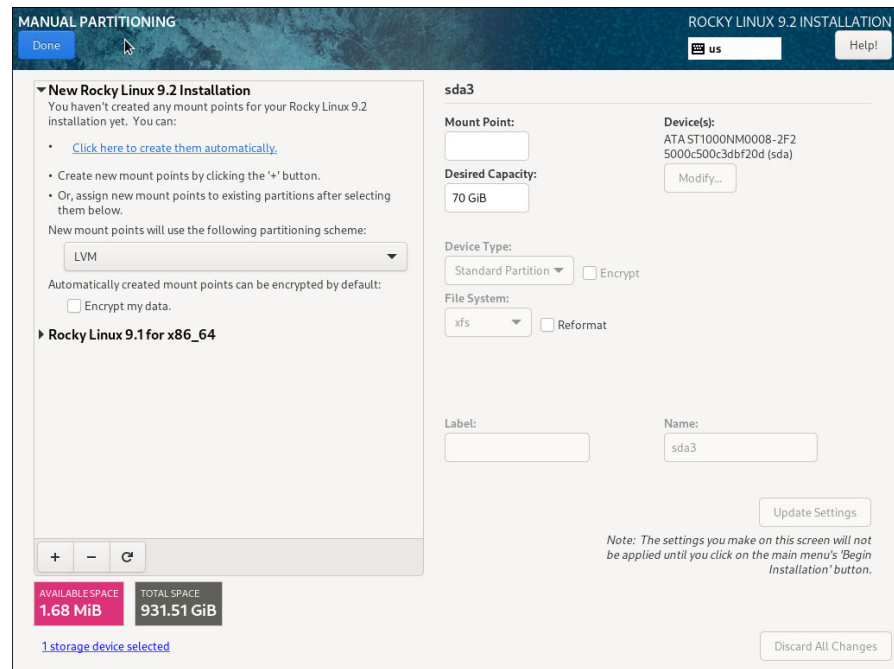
MANUAL PARTITIONING
Done

ROCKY LINUX 9.2 INSTALLATION
us
Help!

▾ New Rocky Linux 9.2 Installation
You haven't created any mount points for your Rocky Linux 9.2 installation yet. You can:

• Click here to create them automatically.

• Create new mount points by clicking the '+' button.
• Or, assign new mount points to existing partitions after selecting them below.

New mount points will use the following partitioning scheme:
LVM

Automatically created mount points can be encrypted by default:
Encrypt my data.

▸ Rocky Linux 9.1 for x86_64

+ − ⟳

AVAILABLE SPACE
1.68 MiB

TOTAL SPACE
931.51 GiB

1 storage device selected

sda3

Mount Point:

Desired Capacity:
70 GiB

Device(s):
ATA ST1000NM0008-2F2 5000c500c3dbf20d (sda)
Modify...

Device Type:
Standard Partition
Encrypt

File System:
xfs
Reformat

Label:

Name:
sda3

Update Settings

Note: The settings you make on this screen will not be applied until you click on the main menu's 'Begin Installation' button.

Discard All Changes